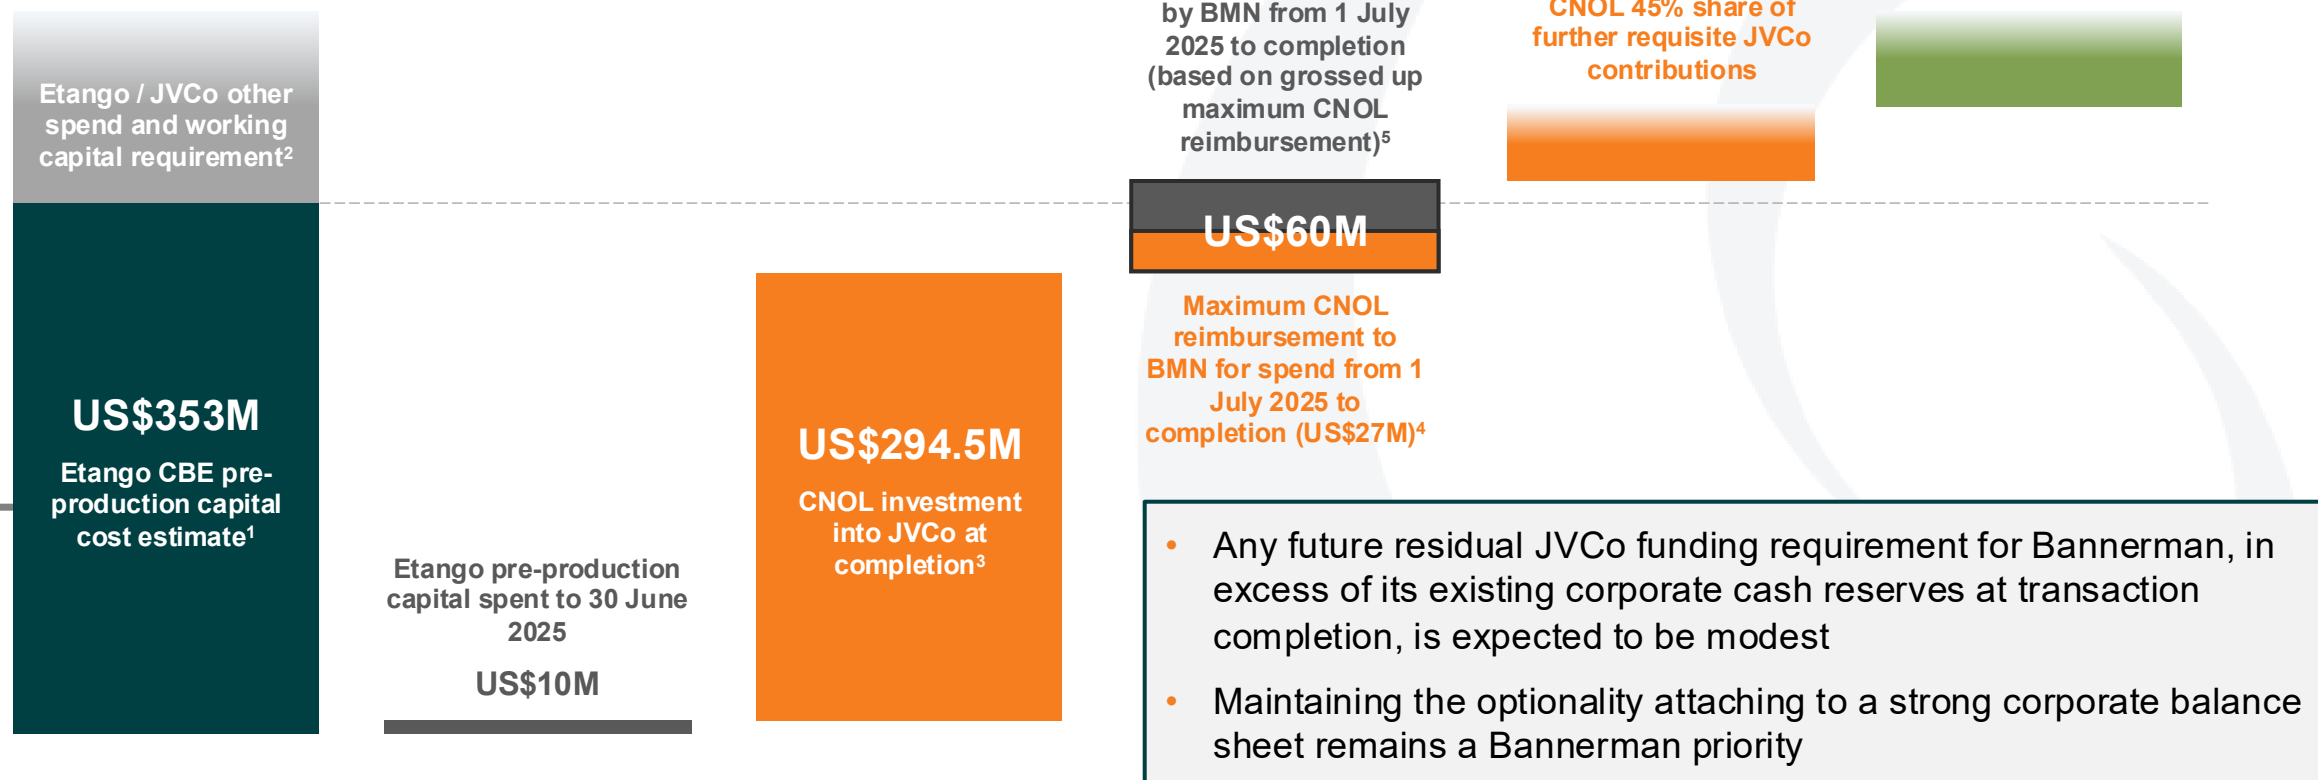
Etango / JVCo other spend and working capital requirement²

US$353M

Etango CBE pre-production capital cost estimate¹

Etango pre-production capital spent to 30 June 2025

US$10M

US$294.5M

CNOL investment into JVCo at completion³

by BMN from 1 July 2025 to completion (based on grossed up maximum CNOL reimbursement)⁵

US$60M

Maximum CNOL reimbursement to BMN for spend from 1 July 2025 to completion (US$27M)⁴

CNOL 45% share of further requisite JVCo contributions

• Any future residual JVCo funding requirement for Bannerman, in excess of its existing corporate cash reserves at transaction completion, is expected to be modest

• Maintaining the optionality attaching to a strong corporate balance sheet remains a Bannerman priority